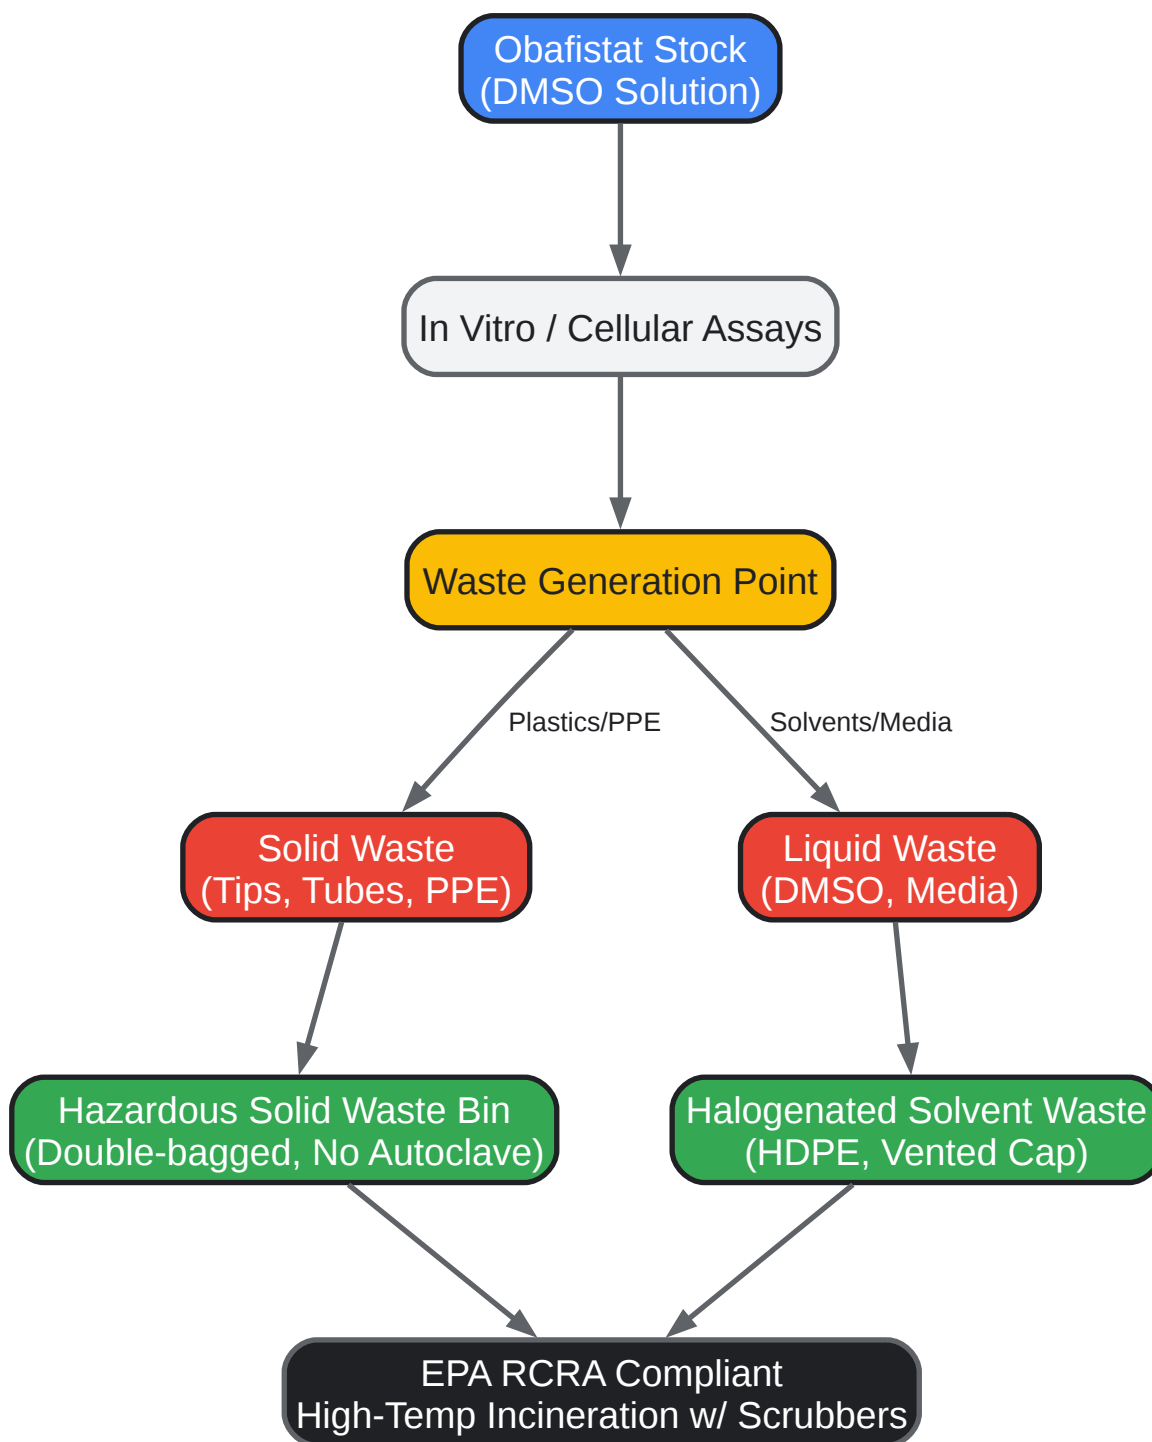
Obafistat Stock
(DMSO Solution)

In Vitro / Cellular Assays

Waste Generation Point

Plastics/PPE

Solvents/Media

Solid Waste
(Tips, Tubes, PPE)

Liquid Waste
(DMSO, Media)

Hazardous Solid Waste Bin
(Double-bagged, No Autoclave)

Halogenated Solvent Waste
(HDPE, Vented Cap)

EPA RCRA Compliant
High-Temp Incineration w/ Scrubbers